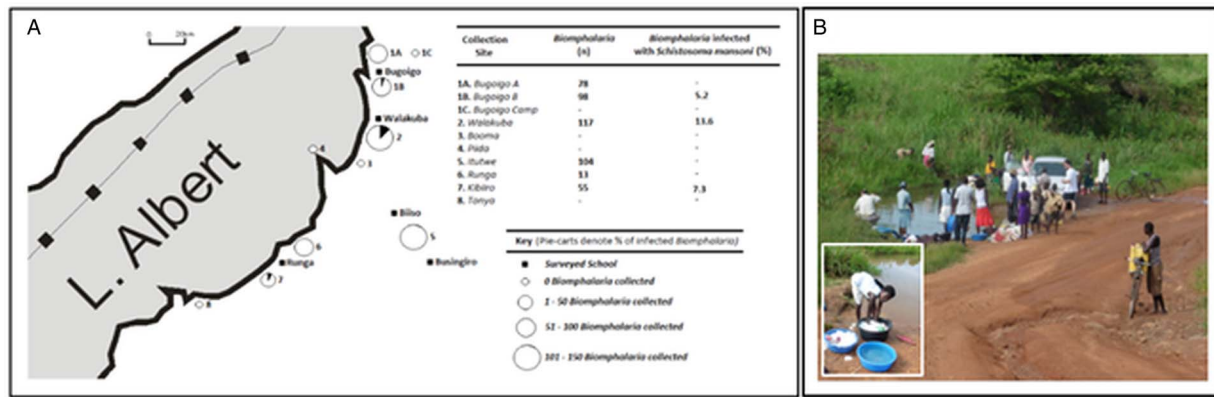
A

0 20km

L. Albert

1A 1C

Bugoigo

1B

Walakuba

2

4

3

Biiso

5

Busingiro

6

Runga

7

8

| Collection Site | Biomphalaria (n) | Biomphalaria infected with Schistosoma mansoni (%) |
|---|---|---|
| 1A. Bugoigo A | 78 | - |
| 1B. Bugoigo B | 98 | 5.2 |
| 1C. Bugoigo Camp | - | - |
| 2. Walakuba | 117 | 13.6 |
| 3. Booma | - | - |
| 4. Piida | - | - |
| 5. Itutwe | 104 | - |
| 6. Runga | 13 | - |
| 7. Kibiiro | 55 | 7.3 |
| 8. Tonya | - | - |

Key (Pie-carts denote % of infected Biomphalaria)

Surveyed School

0 Biomphalaria collected

1 - 50 Biomphalaria collected

51 - 100 Biomphalaria collected

101 - 150 Biomphalaria collected

B